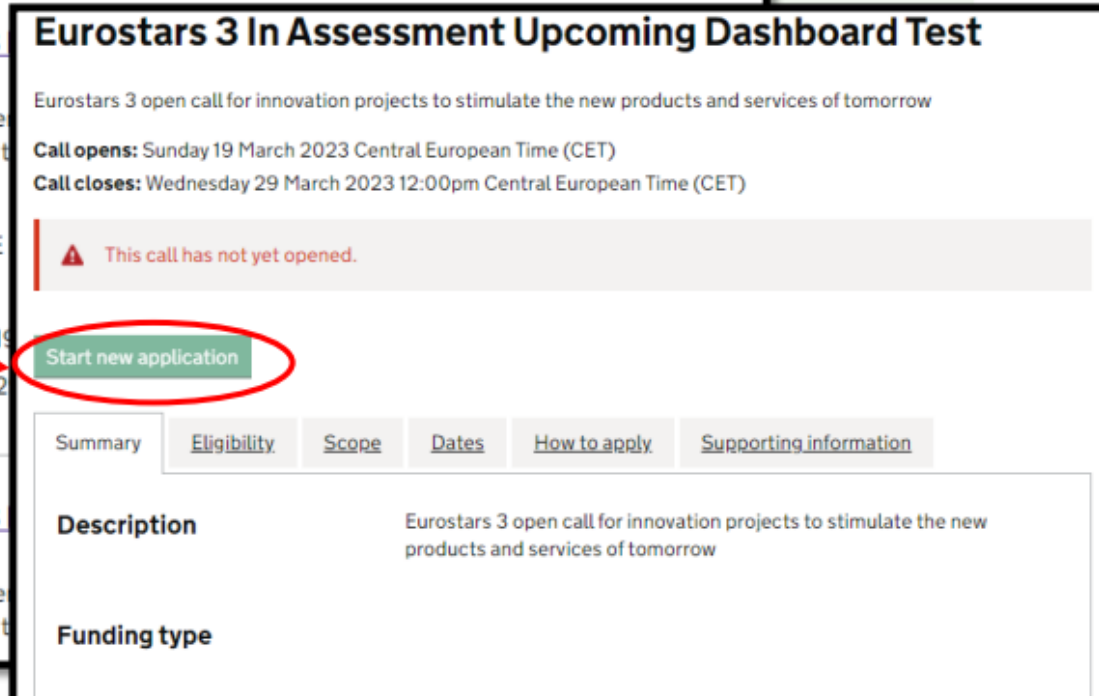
Eurostars 3 In Assessment Upcoming Dashboard Test

Eurostars 3 open call for innovation projects to stimulate the new products and services of tomorrow

**Call opens:** Sunday 19 March 2023 Central European Time (CET)
**Call closes:** Wednesday 29 March 2023 12:00pm Central European Time (CET)

This call has not yet opened.

Start new application

Summary | Eligibility | Scope | Dates | How to apply | Supporting information

Description

Eurostars 3 open call for innovation projects to stimulate the new products and services of tomorrow

Funding type